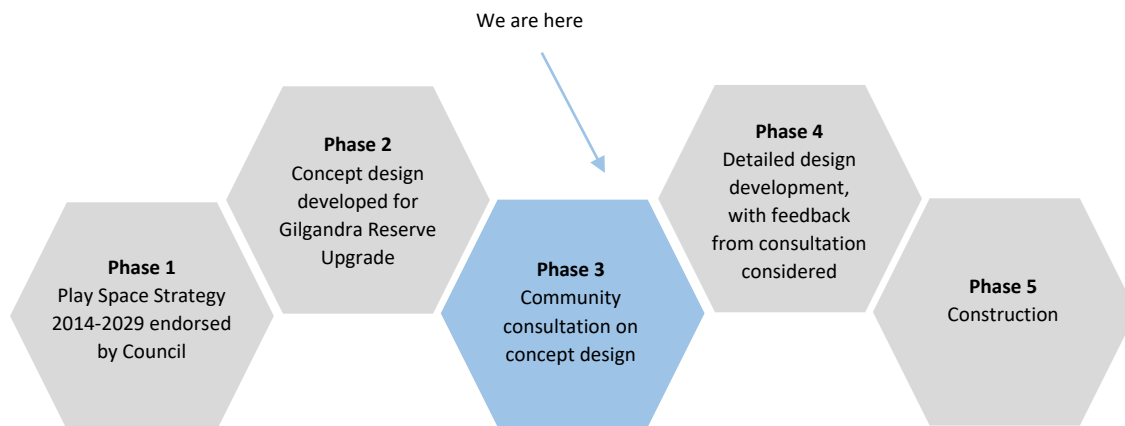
We are here

**Phase 1**
Play Space Strategy 2014-2029 endorsed by Council

**Phase 2**
Concept design developed for Gilgandra Reserve Upgrade

**Phase 3**
Community consultation on concept design

**Phase 4**
Detailed design development, with feedback from consultation considered

**Phase 5**
Construction